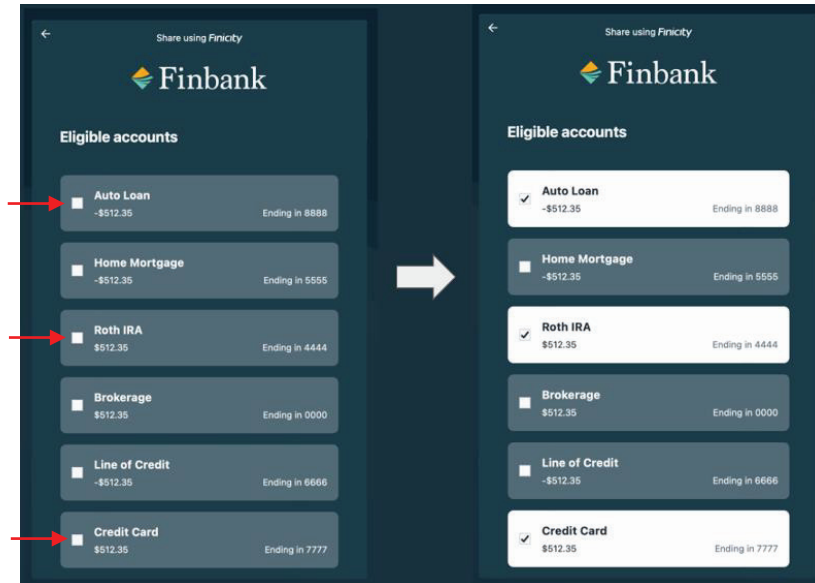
←

Share using Finicity

Finbank

Eligible accounts

Auto Loan
-$512.35 Ending in 8888

Home Mortgage
-$512.35 Ending in 5555

Roth IRA
$512.35 Ending in 4444

Brokerage
$512.35 Ending in 0000

Line of Credit
-$512.35 Ending in 6666

Credit Card
$512.35 Ending in 7777

←

Share using Finicity

Finbank

Eligible accounts

Auto Loan
-$512.35 Ending in 8888

Home Mortgage
-$512.35 Ending in 5555

Roth IRA
$512.35 Ending in 4444

Brokerage
$512.35 Ending in 0000

Line of Credit
-$512.35 Ending in 6666

Credit Card
$512.35 Ending in 7777